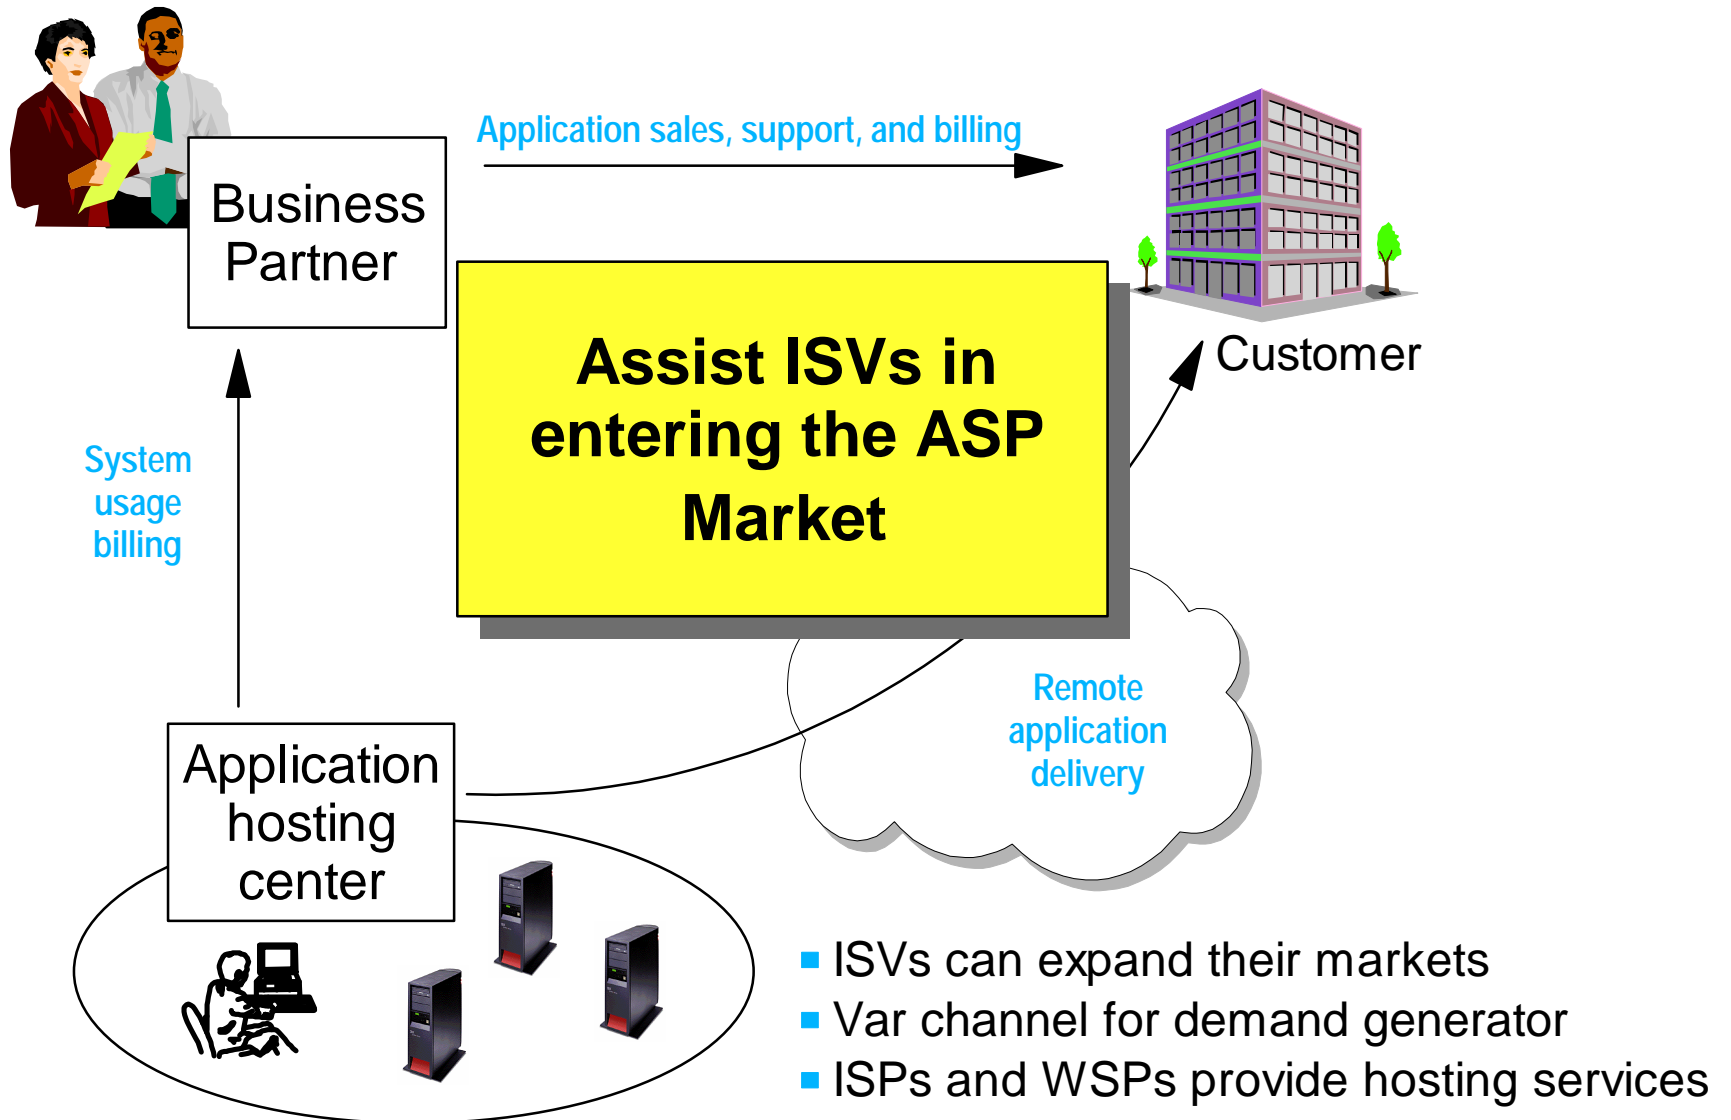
Business Partner

Application sales, support, and billing

Customer

Assist ISVs in entering the ASP Market

System usage billing

Remote application delivery

Application hosting center

ISVs can expand their markets
Var channel for demand generator
ISPs and WSPs provide hosting services